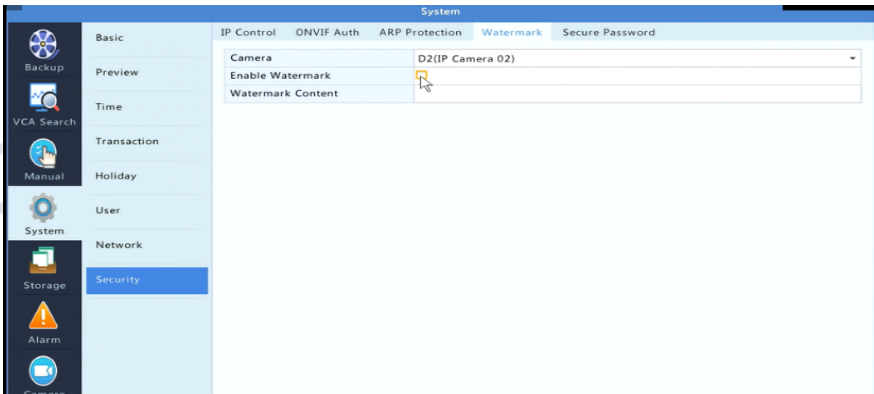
System

Backup
VCA Search
Manual
System
Storage
Alarm

Basic
Preview
Time
Transaction
Holiday
User
Network
Security

IP Control
ONVIF Auth
ARP Protection
Watermark
Secure Password

| Camera | D2(IP Camera 02) |
|---|---|
| Enable Watermark | |
| Watermark Content | |